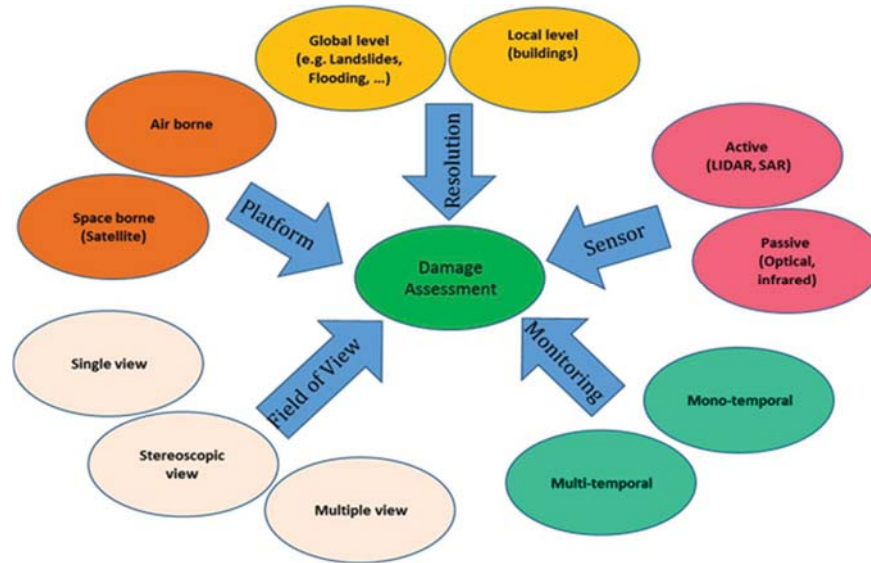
Global level (e.g. Landslides, Flooding, ...)

Local level (buildings)

Air borne

Space borne (Satellite)

Platform

Resolution

Active (LIDAR, SAR)

Passive (Optical, infrared)

Sensor

Damage Assessment

Single view

Stereoscopic view

Multiple view

Field of View

Monitoring

Mono-temporal

Multi-temporal